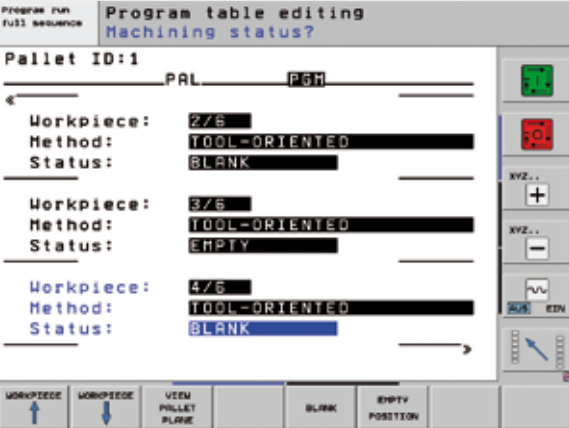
Program run full sequence

Program table editing
Machining status?

Pallet ID:1

PAL PGM

«

Workpiece: 2/6
Method: TOOL-ORIENTED
Status: BLANK

Workpiece: 3/6
Method: TOOL-ORIENTED
Status: EMPTY

Workpiece: 4/6
Method: TOOL-ORIENTED
Status: BLANK

»

XYZ..
+

XYZ..
−

A/S EDV

WORKPIECE ↑

WORKPIECE ↓

VIEW PALLET PLANE

BLANK

EMPTY POSITION